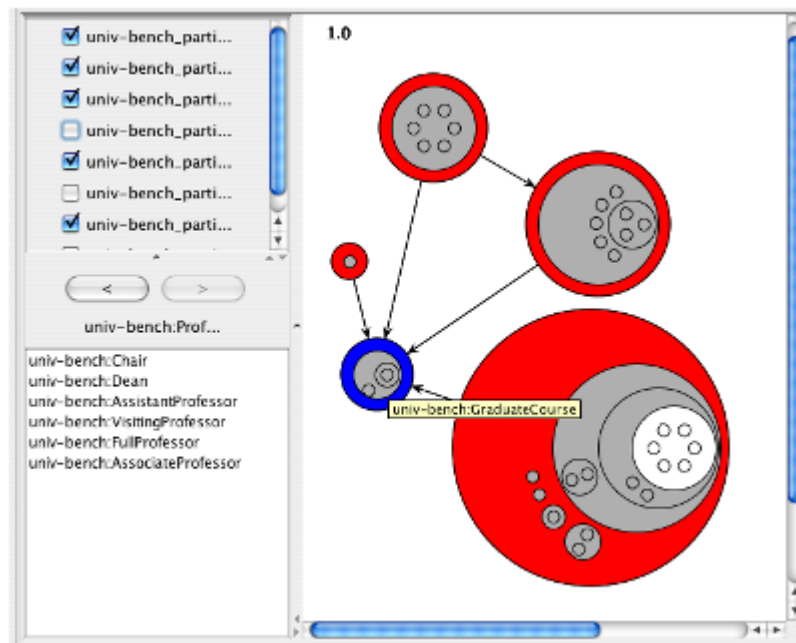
univ-bench_parti...
univ-bench_parti...
univ-bench_parti...
univ-bench_parti...
univ-bench_parti...
univ-bench_parti...
univ-bench_parti...

<
>

univ-bench:Prof...

univ-bench:Chair
univ-bench:Dean
univ-bench:AssistantProfessor
univ-bench:VisitingProfessor
univ-bench:FullProfessor
univ-bench:AssociateProfessor

1.0

univ-bench:GraduateCourse